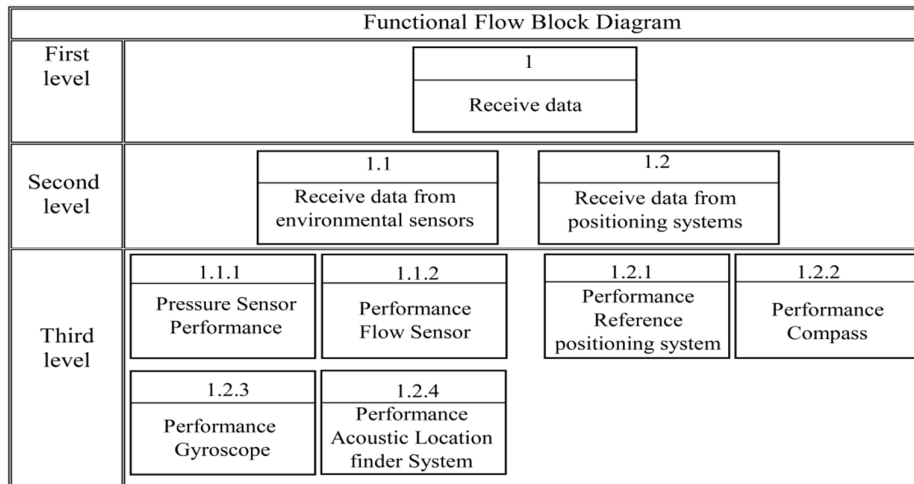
| Functional Flow Block Diagram | |
|---|---|
| First level | 1 Receive data |
| Second level | 1.1 Receive data from environmental sensors; 1.2 Receive data from positioning systems |
| Third level | 1.1.1 Pressure Sensor Performance; 1.1.2 Performance Flow Sensor; 1.2.1 Performance Reference positioning system; 1.2.2 Performance Compass; 1.2.3 Performance Gyroscope; 1.2.4 Performance Acoustic Location finder System |